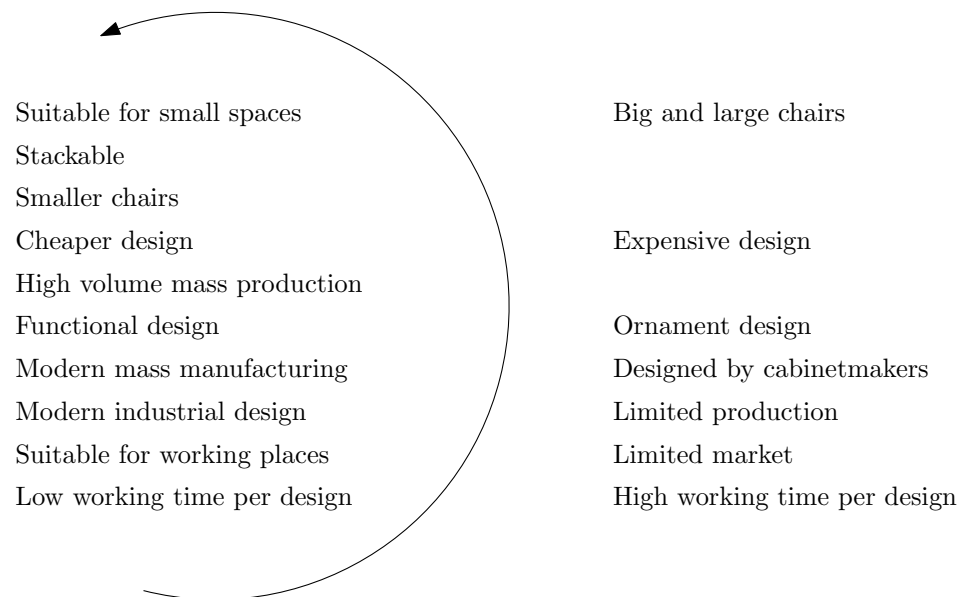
Suitable for small spaces
Stackable
Smaller chairs
Cheaper design
High volume mass production
Functional design
Modern mass manufacturing
Modern industrial design
Suitable for working places
Low working time per design

Big and large chairs
Expensive design
Ornament design
Designed by cabinetmakers
Limited production
Limited market
High working time per design